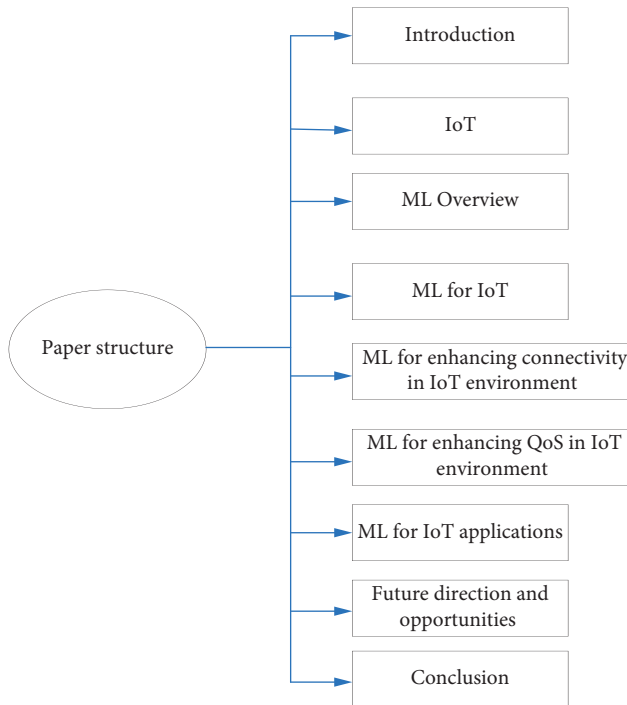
Paper structure

Introduction

IoT

ML Overview

ML for IoT

ML for enhancing connectivity in IoT environment

ML for enhancing QoS in IoT environment

ML for IoT applications

Future direction and opportunities

Conclusion